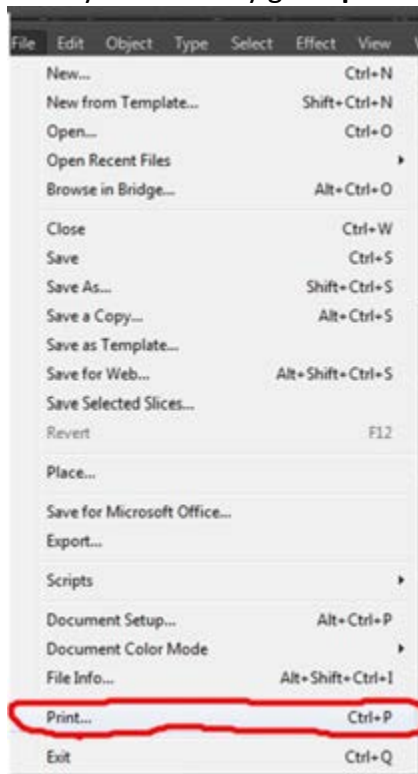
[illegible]

File Edit Object Type Select Effect View

New... Ctrl+N
New from Template... Shift+Ctrl+N
Open... Ctrl+O
Open Recent Files
Browse in Bridge... Alt+Ctrl+O

Close Ctrl+W
Save Ctrl+S
Save As... Shift+Ctrl+S
Save a Copy... Alt+Ctrl+S
Save as Template...
Save for Web... Alt+Shift+Ctrl+S
Save Selected Slices...
Revert F12

Place...

Save for Microsoft Office...
Export...

Scripts

Document Setup... Alt+Ctrl+P
Document Color Mode
File Info... Alt+Shift+Ctrl+I

Print... Ctrl+P

Exit Ctrl+Q